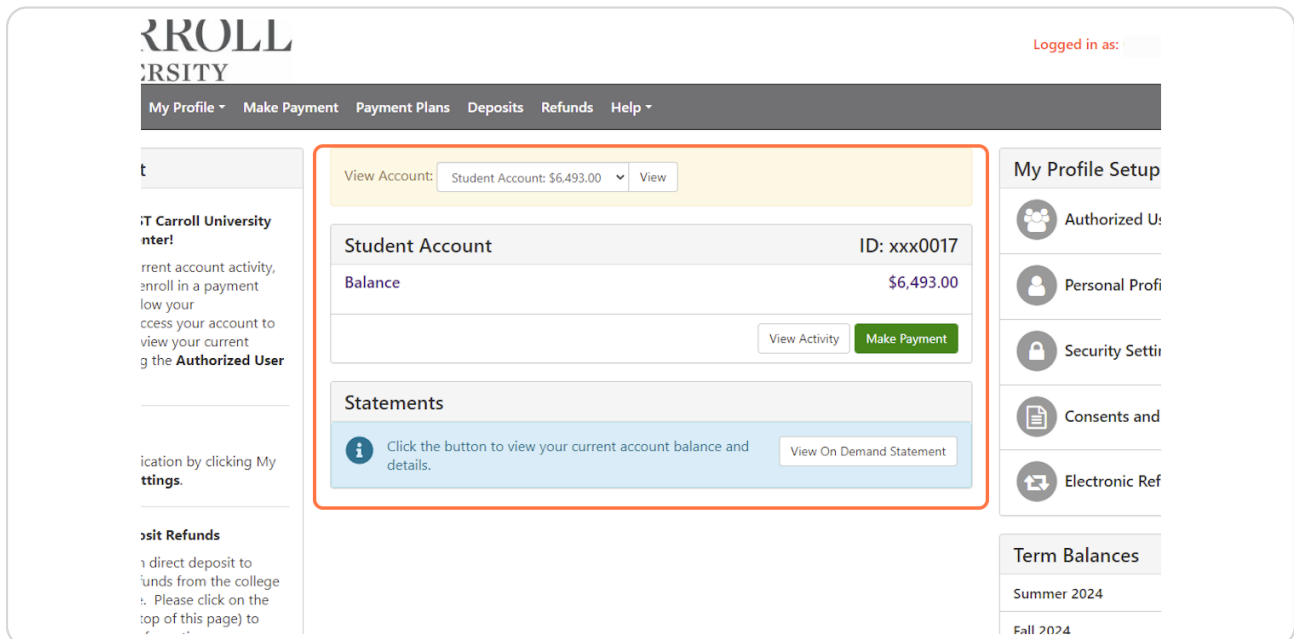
RROLL
ERSITY

Logged in as:

My Profile ▾ Make Payment Payment Plans Deposits Refunds Help ▾

t

T Carroll University nter!

rrent account activity, enroll in a payment low your ccess your account to view your current g the **Authorized User**

ication by clicking My **ttings**.

**osit Refunds**

direct deposit to funds from the college . Please click on the top of this page) to

View Account: Student Account: $6,493.00 View

Student Account ID: xxx0017

Balance $6,493.00

View Activity Make Payment

Statements

Click the button to view your current account balance and details. View On Demand Statement

My Profile Setup

Authorized U

Personal Profi

Security Setti

Consents and

Electronic Ref

Term Balances

Summer 2024

Fall 2024